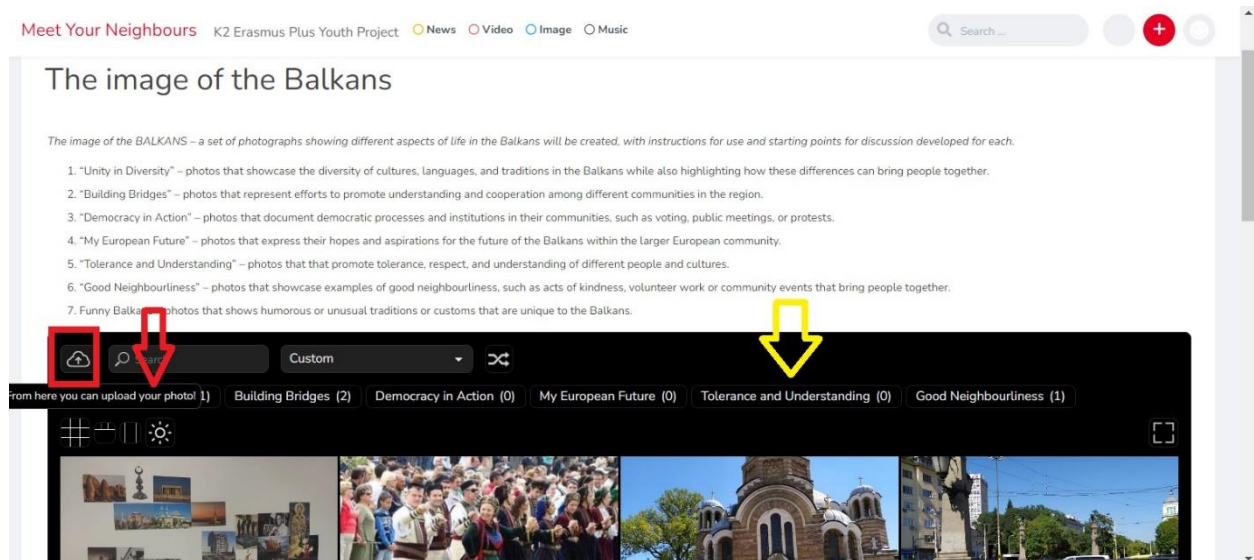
Meet Your Neighbours K2 Erasmus Plus Youth Project News Video Image Music

Search ...

The image of the Balkans

The image of the BALKANS – a set of photographs showing different aspects of life in the Balkans will be created, with instructions for use and starting points for discussion developed for each.

1. "Unity in Diversity" – photos that showcase the diversity of cultures, languages, and traditions in the Balkans while also highlighting how these differences can bring people together.
2. "Building Bridges" – photos that represent efforts to promote understanding and cooperation among different communities in the region.
3. "Democracy in Action" – photos that document democratic processes and institutions in their communities, such as voting, public meetings, or protests.
4. "My European Future" – photos that express their hopes and aspirations for the future of the Balkans within the larger European community.
5. "Tolerance and Understanding" – photos that that promote tolerance, respect, and understanding of different people and cultures.
6. "Good Neighbourliness" – photos that showcase examples of good neighbourliness, such as acts of kindness, volunteer work or community events that bring people together.
7. Funny Balka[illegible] photos that shows humorous or unusual traditions or customs that are unique to the Balkans.

Search

Custom

From here you can upload your photo! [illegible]1) Building Bridges (2) Democracy in Action (0) My European Future (0) Tolerance and Understanding (0) Good Neighbourliness (1)